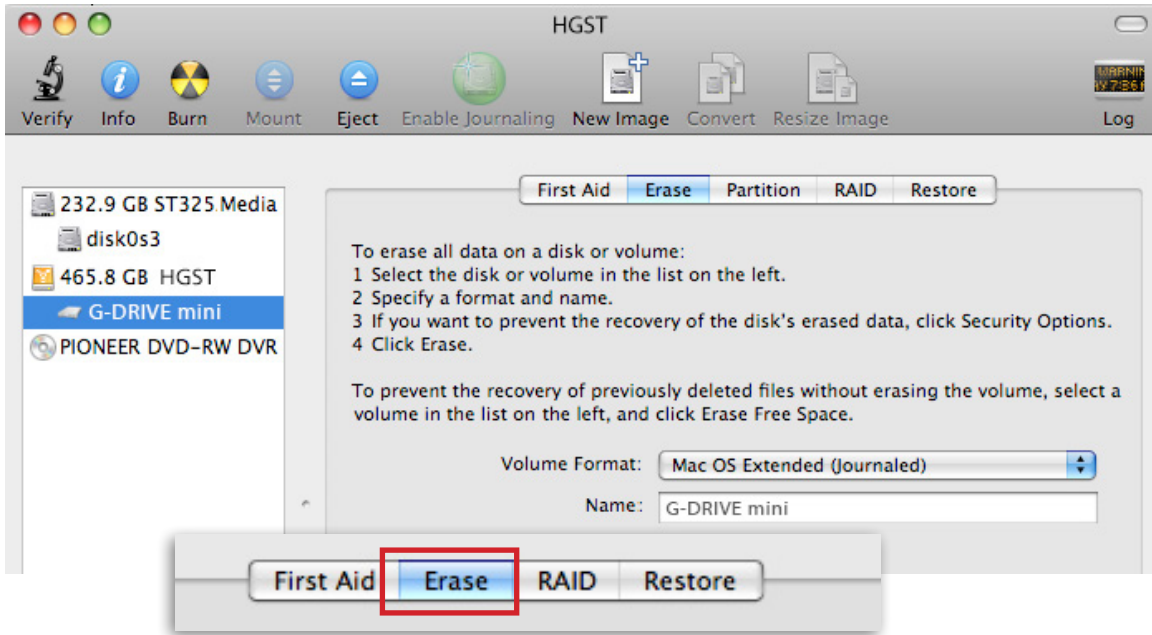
HGST

Verify Info Burn Mount Eject Enable Journaling New Image Convert Resize Image Log

WARNIN
Y 7:36

232.9 GB ST325 Media
disk0s3
465.8 GB HGST
G-DRIVE mini
PIONEER DVD-RW DVR

First Aid | Erase | Partition | RAID | Restore

To erase all data on a disk or volume:
1 Select the disk or volume in the list on the left.
2 Specify a format and name.
3 If you want to prevent the recovery of the disk's erased data, click Security Options.
4 Click Erase.

To prevent the recovery of previously deleted files without erasing the volume, select a volume in the list on the left, and click Erase Free Space.

Volume Format: Mac OS Extended (Journaled)

Name: G-DRIVE mini

First Aid | Erase | RAID | Restore